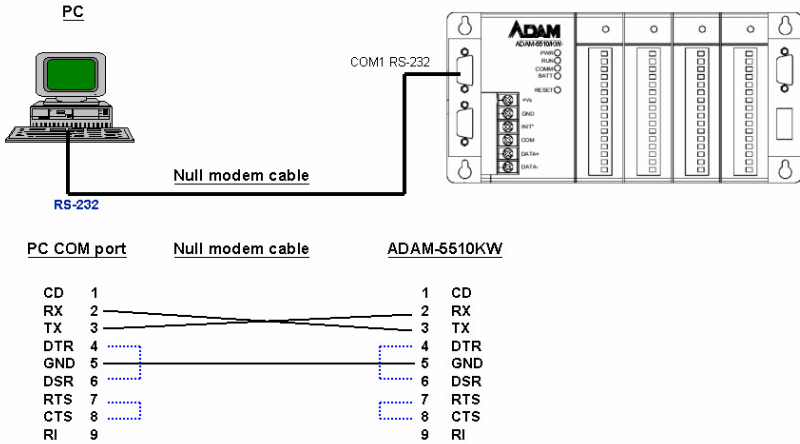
PC

ADAM

ADAM-5510KW

PWR
RUN
COMM
BATT

RESET

COM1 RS-232

+Vs
GND
INIT*
COM
DATA+
DATA-

Null modem cable

RS-232

PC COM port

Null modem cable

ADAM-5510KW

CD 1
RX 2
TX 3
DTR 4
GND 5
DSR 6
RTS 7
CTS 8
RI 9

1 CD
2 RX
3 TX
4 DTR
5 GND
6 DSR
7 RTS
8 CTS
9 RI